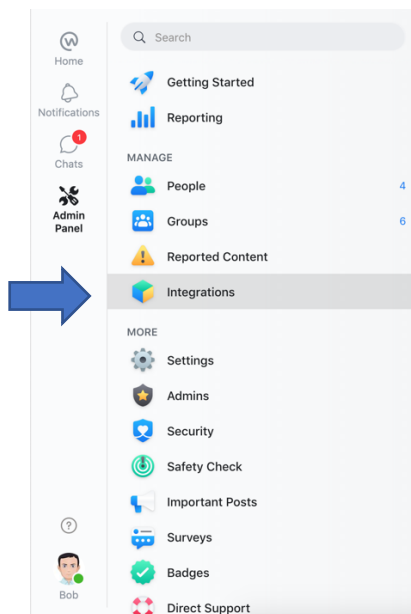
Home

Notifications

1
Chats

Admin Panel

?

Bob

Search

Getting Started

Reporting

MANAGE

People 4

Groups 6

Reported Content

Integrations

MORE

Settings

Admins

Security

Safety Check

Important Posts

Surveys

Badges

Direct Support